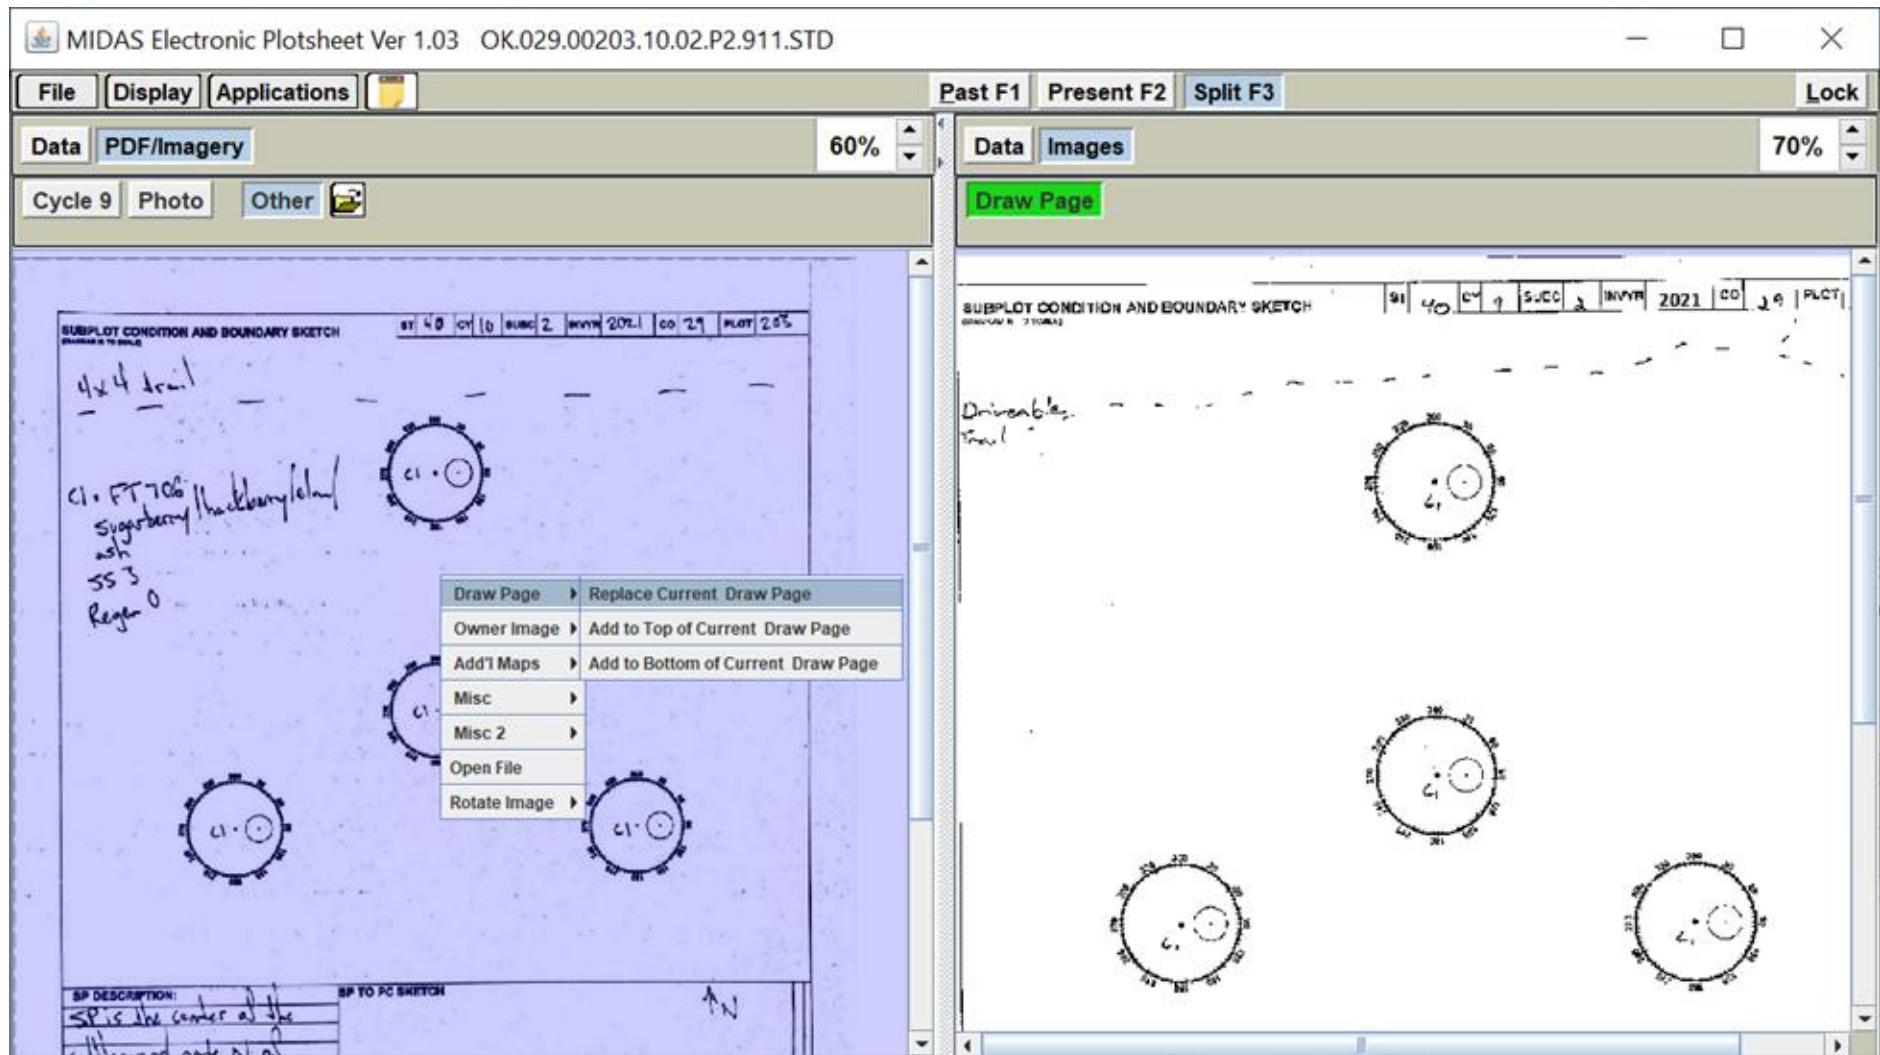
MIDAS Electronic Plotsheet Ver 1.03 OK.029.00203.10.02.P2.911.STD

File Display Applications

Past F1 Present F2 Split F3 Lock

Data PDF/Imagery 60%

Cycle 9 Photo Other

Data Images 70%

Draw Page

SUBPLOT CONDITION AND BOUNDARY SKETCH ST 40 CY 10 SUBC 2 INVYR 2021 CO 29 PLOT 203

4x4 trail

C1 · FT706 Sugarberry/hackberry/elm/ash
SS 3
Regen 0

C1

C1

C1

C1

Draw Page
Owner Image
Add'l Maps
Misc
Misc 2
Open File
Rotate Image

Replace Current Draw Page
Add to Top of Current Draw Page
Add to Bottom of Current Draw Page

SP DESCRIPTION:
SP is the center of the

SP TO PC SKETCH

N

SUBPLOT CONDITION AND BOUNDARY SKETCH ST 40 CY 9 SUBC 2 INVYR 2021 CO 29 PLOT

Driveable Trail

C1

C1

C1

C1